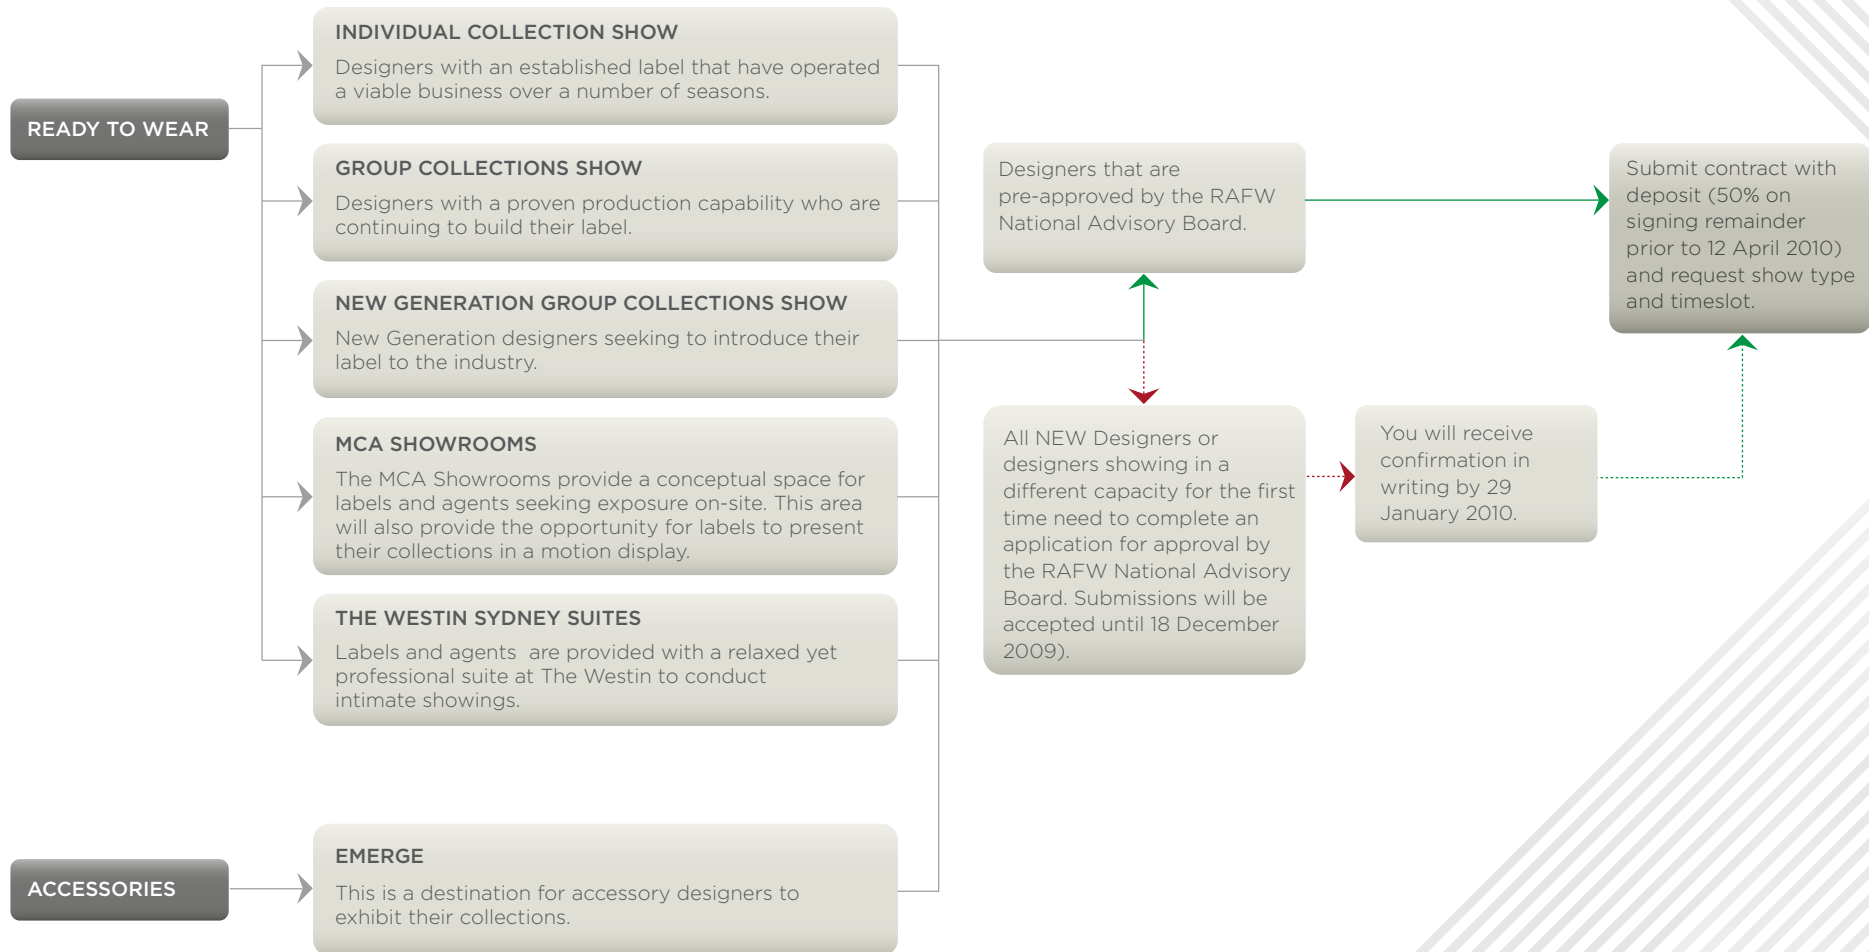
READY TO WEAR

INDIVIDUAL COLLECTION SHOW

Designers with an established label that have operated a viable business over a number of seasons.

GROUP COLLECTIONS SHOW

Designers with a proven production capability who are continuing to build their label.

NEW GENERATION GROUP COLLECTIONS SHOW

New Generation designers seeking to introduce their label to the industry.

MCA SHOWROOMS

The MCA Showrooms provide a conceptual space for labels and agents seeking exposure on-site. This area will also provide the opportunity for labels to present their collections in a motion display.

THE WESTIN SYDNEY SUITES

Labels and agents are provided with a relaxed yet professional suite at The Westin to conduct intimate showings.

ACCESSORIES

EMERGE

This is a destination for accessory designers to exhibit their collections.

Designers that are pre-approved by the RAFW National Advisory Board.

All NEW Designers or designers showing in a different capacity for the first time need to complete an application for approval by the RAFW National Advisory Board. Submissions will be accepted until 18 December 2009).

You will receive confirmation in writing by 29 January 2010.

Submit contract with deposit (50% on signing remainder prior to 12 April 2010) and request show type and timeslot.